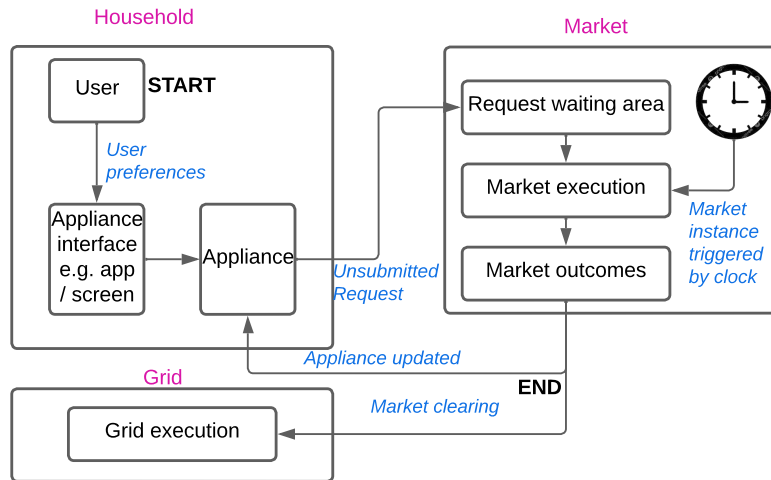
Household

User

START

User preferences

Appliance interface e.g. app / screen

Appliance

Unsubmitted Request

Market

Request waiting area

Market execution

Market outcomes

Market instance triggered by clock

Appliance updated

END

Grid

Market clearing

Grid execution